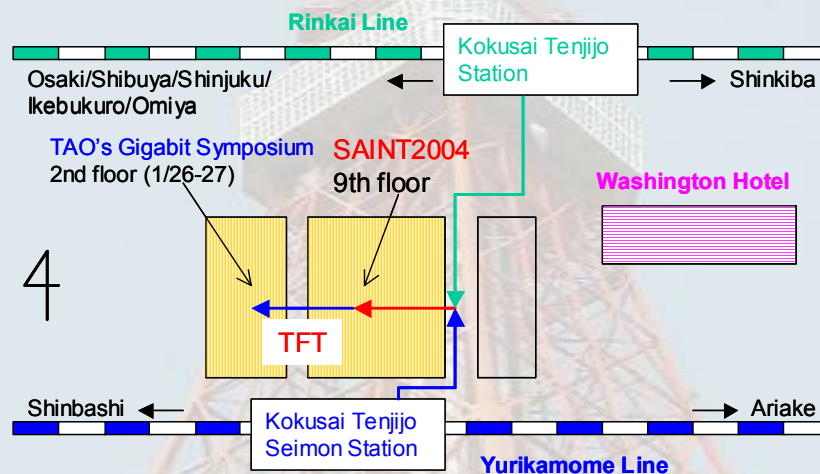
Rinkai Line

Kokusai Tenjijo Station

Osaki/Shibuya/Shinjuku/ Ikebukuro/Omiya

Shinkiba

TAO's Gigabit Symposium
2nd floor (1/26-27)

SAINT2004
9th floor

Washington Hotel

4

TFT

Shinbashi

Kokusai Tenjijo Seimon Station

Ariake

Yurikamome Line